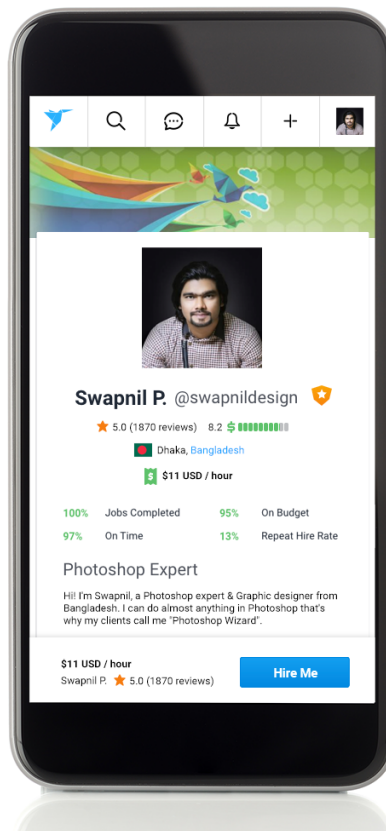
Swapnil P. @swapnildesign

5.0 (1870 reviews) 8.2 $

Dhaka, Bangladesh

$11 USD / hour

| | | | |
|---|---|---|---|
| 100% | Jobs Completed | 95% | On Budget |
| 97% | On Time | 13% | Repeat Hire Rate |

Photoshop Expert

Hi! I'm Swapnil, a Photoshop expert & Graphic designer from Bangladesh. I can do almost anything in Photoshop that's why my clients call me "Photoshop Wizard".

$11 USD / hour
Swapnil P. 5.0 (1870 reviews)

Hire Me